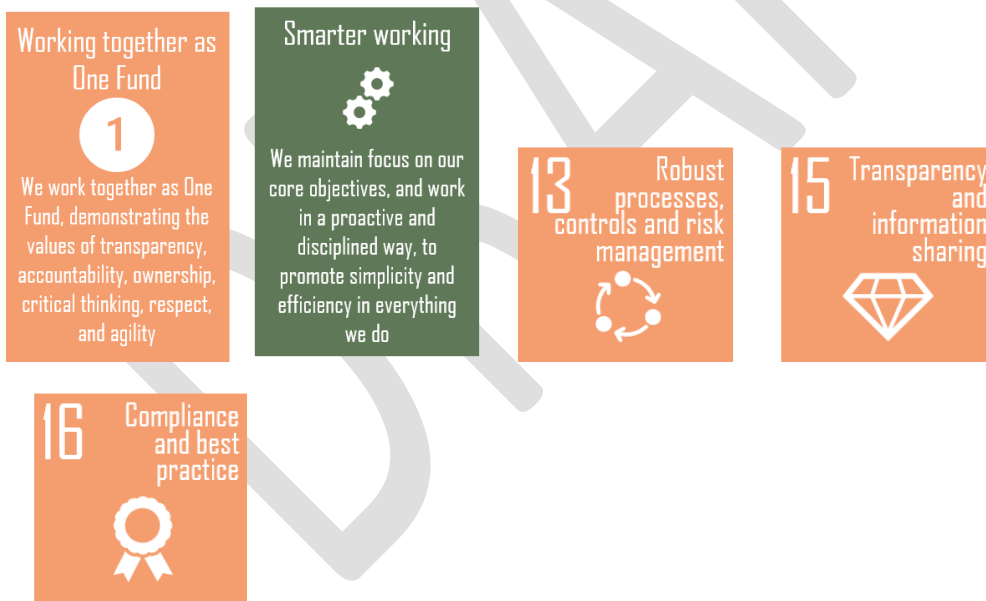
Working together as One Fund

1

We work together as One Fund, demonstrating the values of transparency, accountability, ownership, critical thinking, respect, and agility

Smarter working

We maintain focus on our core objectives, and work in a proactive and disciplined way, to promote simplicity and efficiency in everything we do

13 Robust processes, controls and risk management

15 Transparency and information sharing

16 Compliance and best practice